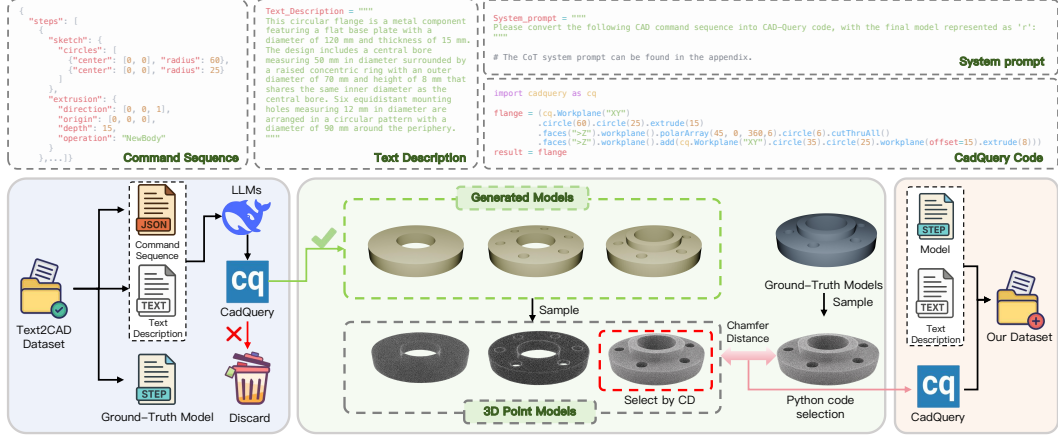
{
"steps": [
{
"sketch": {
"circles": [
{"center": [0, 0], "radius": 60},
{"center": [0, 0], "radius": 25}
]
},
"extrusion": {
"direction": [0, 0, 1],
"origin": [0, 0, 0],
"depth": 15,
"operation": "NewBody"
}
},...]}

Command Sequence

Text_Description = """
This circular flange is a metal component featuring a flat base plate with a diameter of 120 mm and thickness of 15 mm. The design includes a central bore measuring 50 mm in diameter surrounded by a raised concentric ring with an outer diameter of 70 mm and height of 8 mm that shares the same inner diameter as the central bore. Six equidistant mounting holes measuring 12 mm in diameter are arranged in a circular pattern with a diameter of 90 mm around the periphery.
"""

Text Description

System_prompt = """
Please convert the following CAD command sequence into CAD-Query code, with the final model represented as 'r':
"""

# The CoT system prompt can be found in the appendix.

System prompt

import cadquery as cq

flange = (cq.Workplane("XY")
.circle(60).circle(25).extrude(15)
.faces(">Z").workplane().polarArray(45, 0, 360,6).circle(6).cutThruAll()
.faces(">Z").workplane().add(cq.Workplane("XY").circle(35).circle(25).workplane(offset=15).extrude(8))
result = flange

CadQuery Code

Text2CAD Dataset

JSON
Command Sequence

TEXT
Text Description

STEP
Ground-Truth Model

LLMs

cq
CadQuery

Discard

Generated Models

Sample

3D Point Models

Select by CD

Chamfer Distance

Ground-Truth Models

Sample

Python code selection

STEP
Model

TEXT
Text Description

cq
CadQuery

Our Dataset